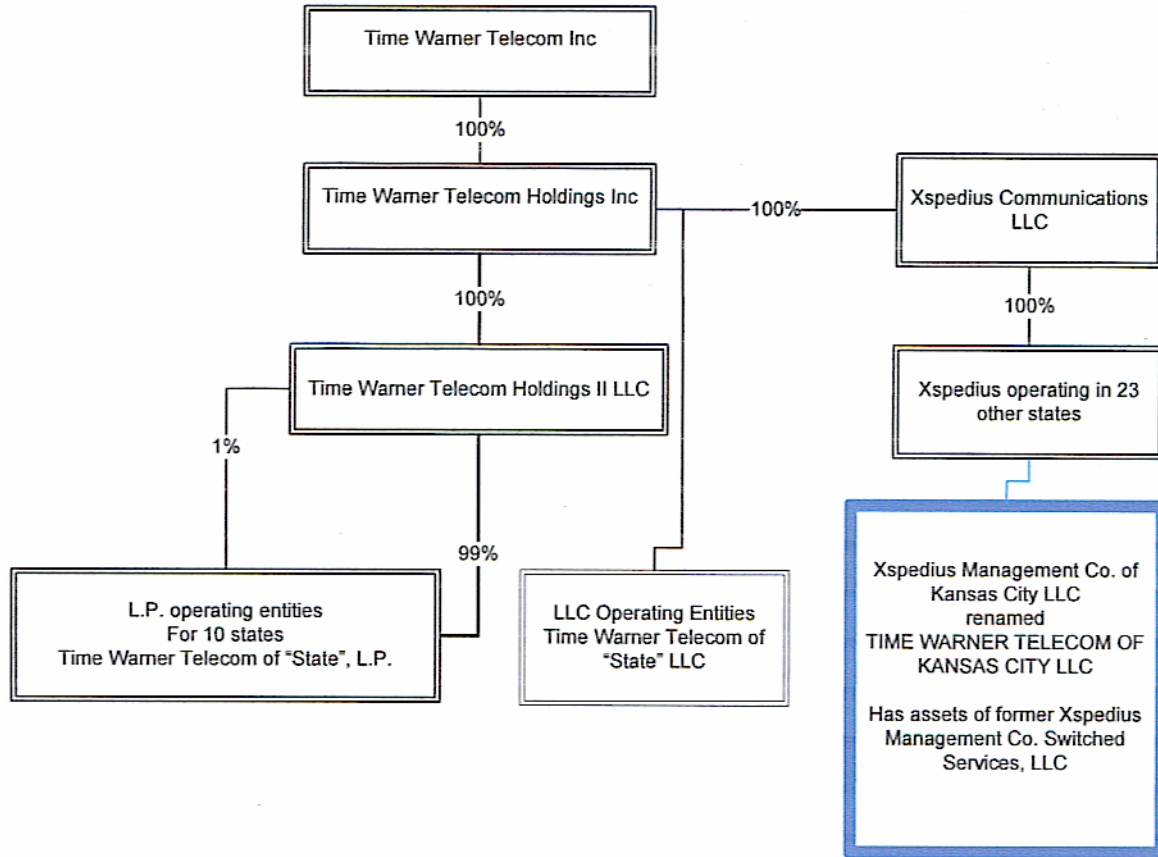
Time Warner Telecom Inc

100%

Time Warner Telecom Holdings Inc

100%

Xspedius Communications LLC

100%

100%

Time Warner Telecom Holdings II LLC

Xspedius operating in 23 other states

1%

99%

L.P. operating entities
For 10 states
Time Warner Telecom of "State", L.P.

LLC Operating Entities
Time Warner Telecom of "State" LLC

Xspedius Management Co. of Kansas City LLC
renamed
TIME WARNER TELECOM OF KANSAS CITY LLC

Has assets of former Xspedius Management Co. Switched Services, LLC